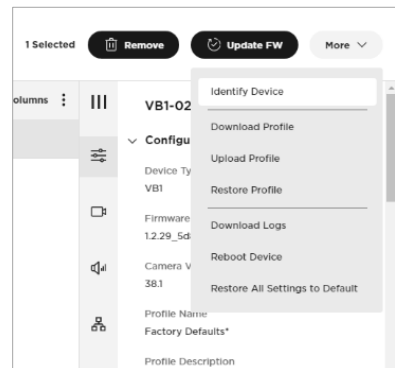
1 Selected Remove Update FW More

olumns

VB1-02

Configu

Device Ty
VB1

Firmware
1.2.29_5d

Camera V
38.1

Profile Name
Factory Defaults*

Profile Description

Identify Device

Download Profile

Upload Profile

Restore Profile

Download Logs

Reboot Device

Restore All Settings to Default